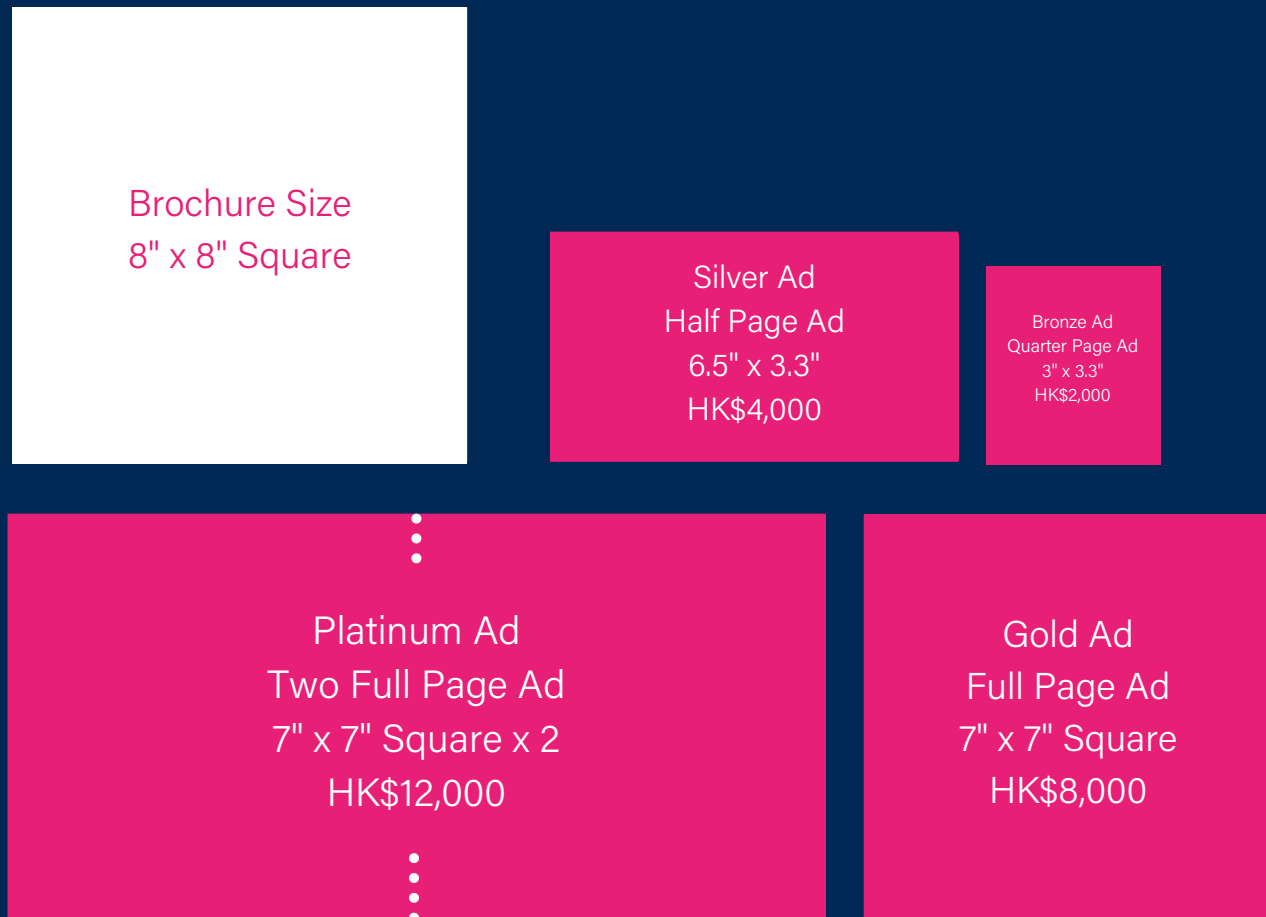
Brochure Size
8" x 8" Square

Silver Ad
Half Page Ad
6.5" x 3.3"
HK$4,000

Bronze Ad
Quarter Page Ad
3" x 3.3"
HK$2,000

Platinum Ad
Two Full Page Ad
7" x 7" Square x 2
HK$12,000

Gold Ad
Full Page Ad
7" x 7" Square
HK$8,000